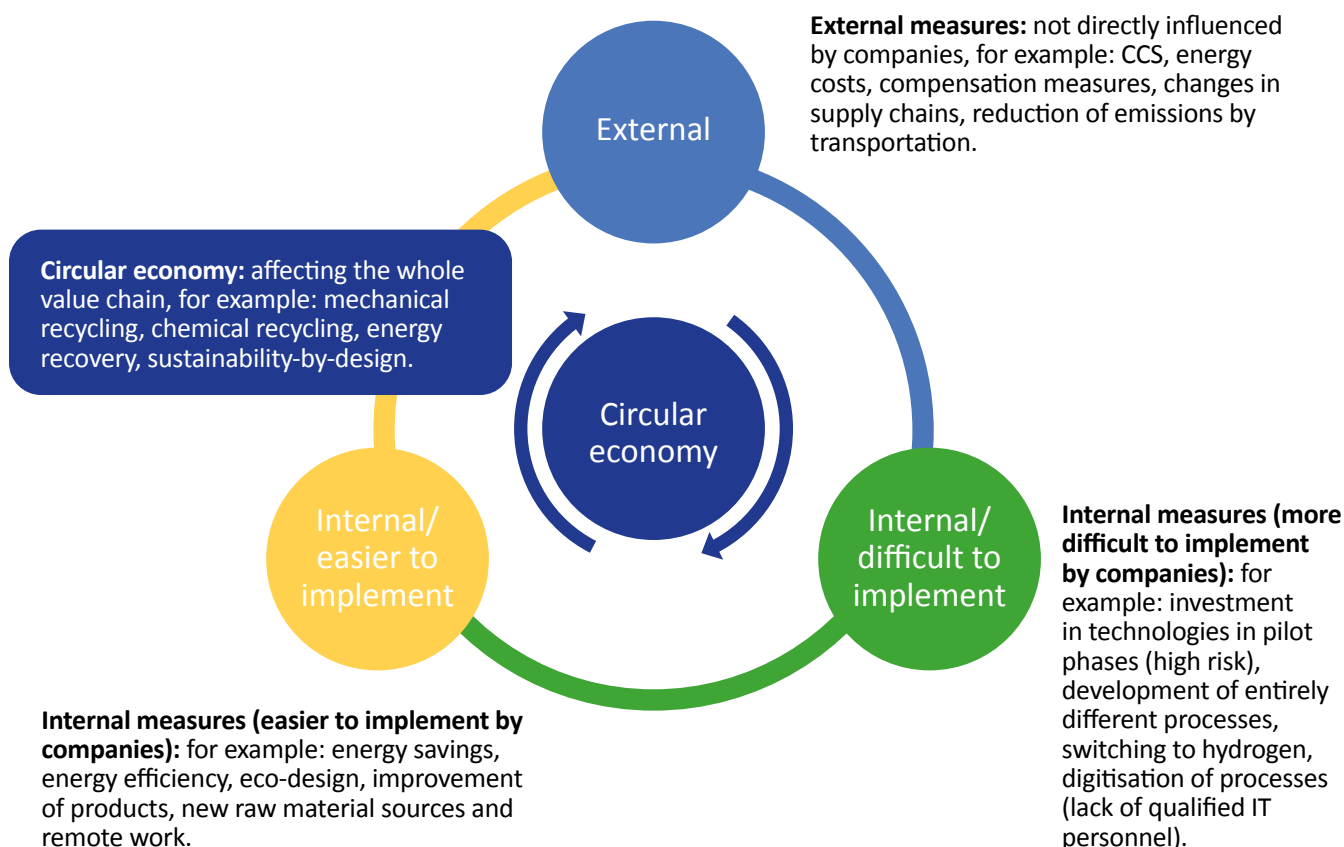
**External measures:** not directly influenced by companies, for example: CCS, energy costs, compensation measures, changes in supply chains, reduction of emissions by transportation.

External

**Circular economy:** affecting the whole value chain, for example: mechanical recycling, chemical recycling, energy recovery, sustainability-by-design.

Circular economy

Internal/ easier to implement

Internal/ difficult to implement

**Internal measures (more difficult to implement by companies):** for example: investment in technologies in pilot phases (high risk), development of entirely different processes, switching to hydrogen, digitisation of processes (lack of qualified IT personnel).

**Internal measures (easier to implement by companies):** for example: energy savings, energy efficiency, eco-design, improvement of products, new raw material sources and remote work.